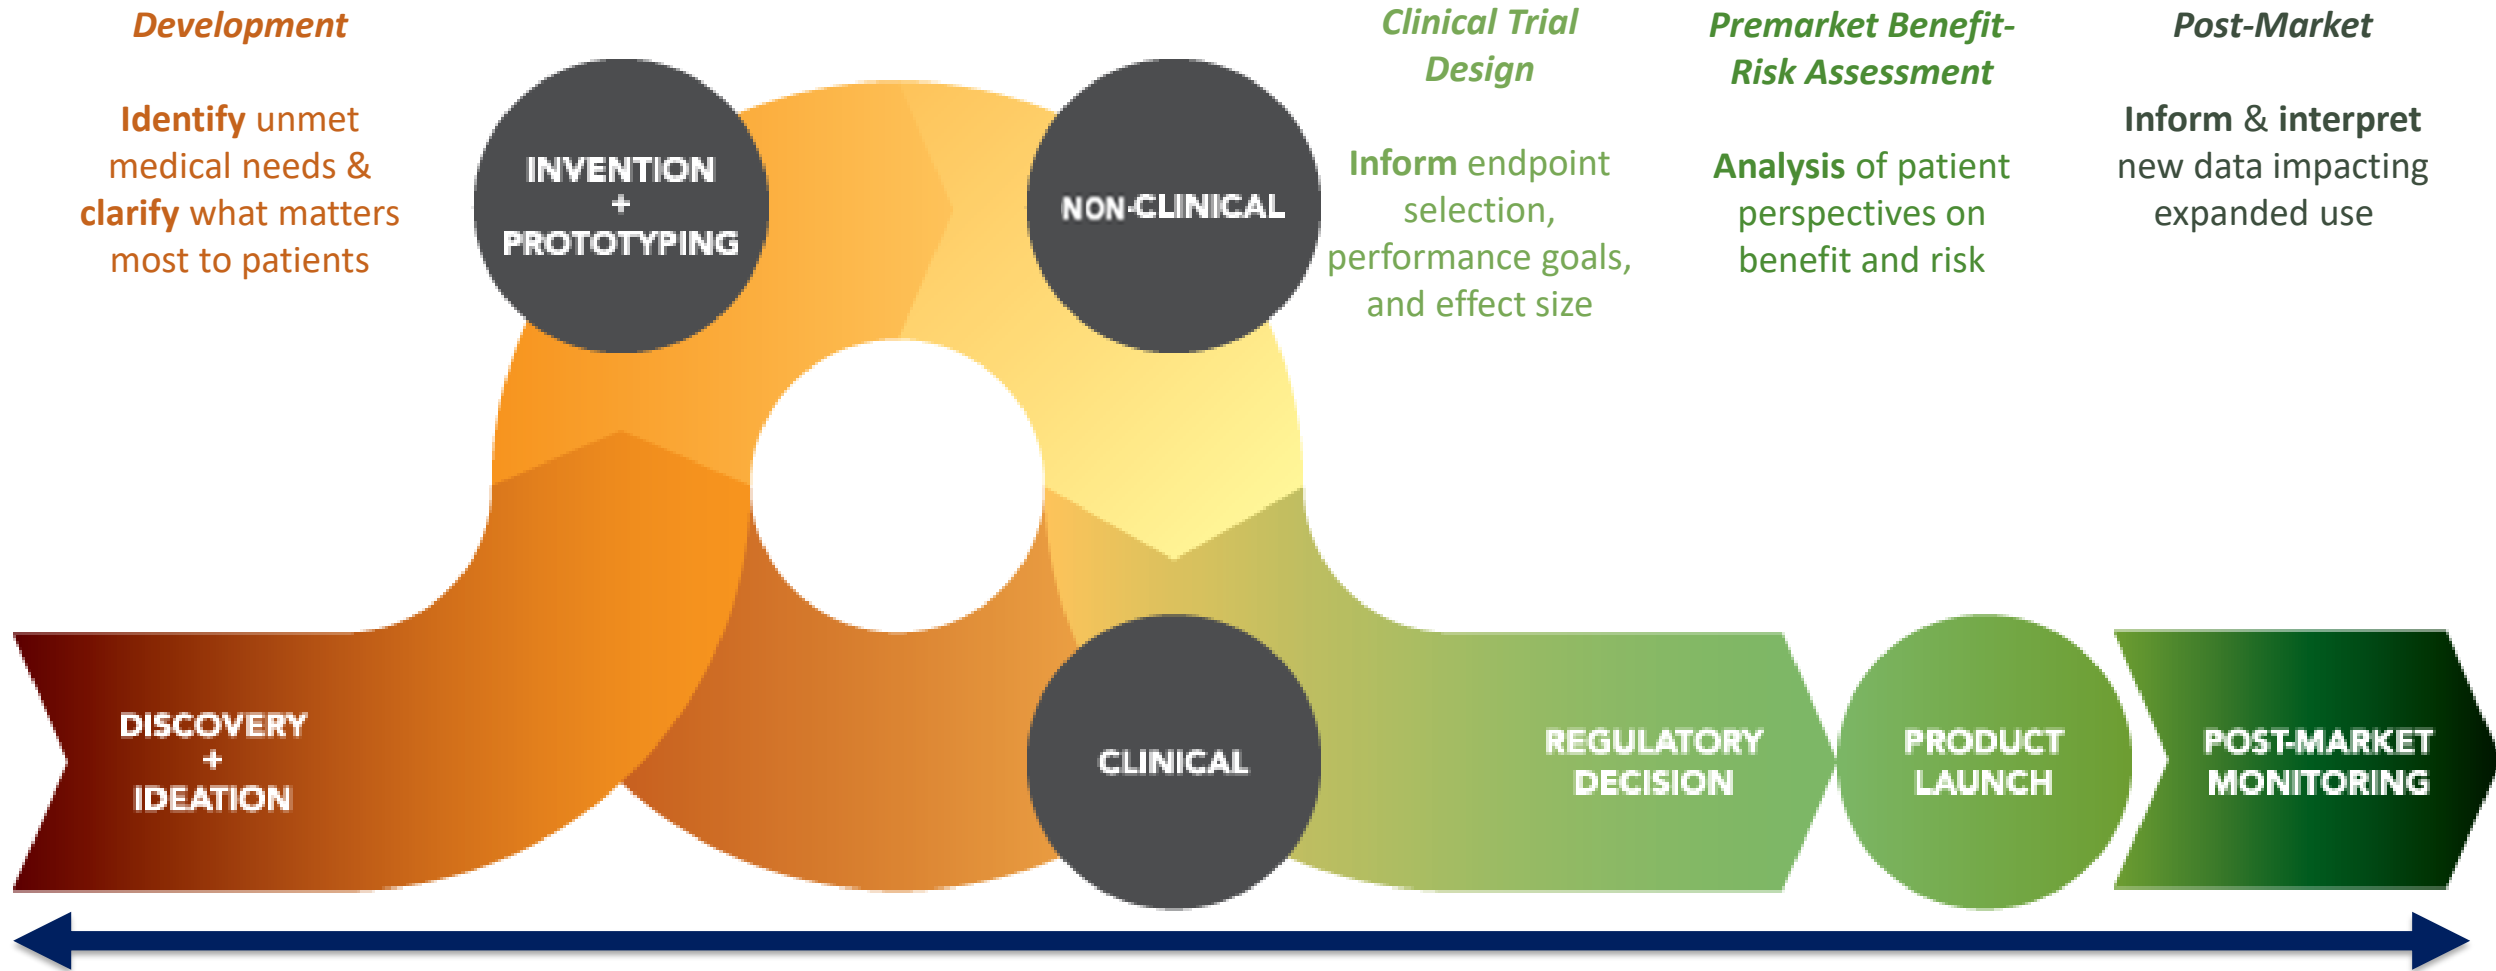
Development

Identify unmet medical needs & clarify what matters most to patients

INVENTION + PROTOTYPING

NON-CLINICAL

Clinical Trial Design

Inform endpoint selection, performance goals, and effect size

Premarket Benefit-Risk Assessment

Analysis of patient perspectives on benefit and risk

Post-Market

Inform & interpret new data impacting expanded use

DISCOVERY + IDEATION

CLINICAL

REGULATORY DECISION

PRODUCT LAUNCH

POST-MARKET MONITORING